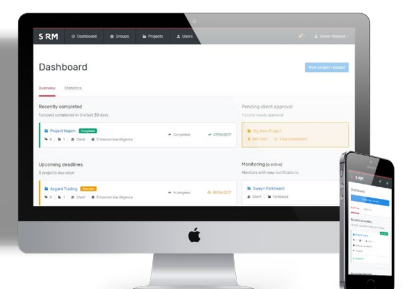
SRM Dashboard Groups Projects Users

Dashboard

Overview Statistics

Recently completed

Projects completed in the last 30 days

Project Hagen Completed

Completed 07/06/2017

Pending client approval

Projects needs approval

My first Project

Upcoming deadlines

5 projects to deadline

Asgard Trading

In progress 30/06/2017

Monitoring (active)

Monitors with new notifications

Swept Parkboard